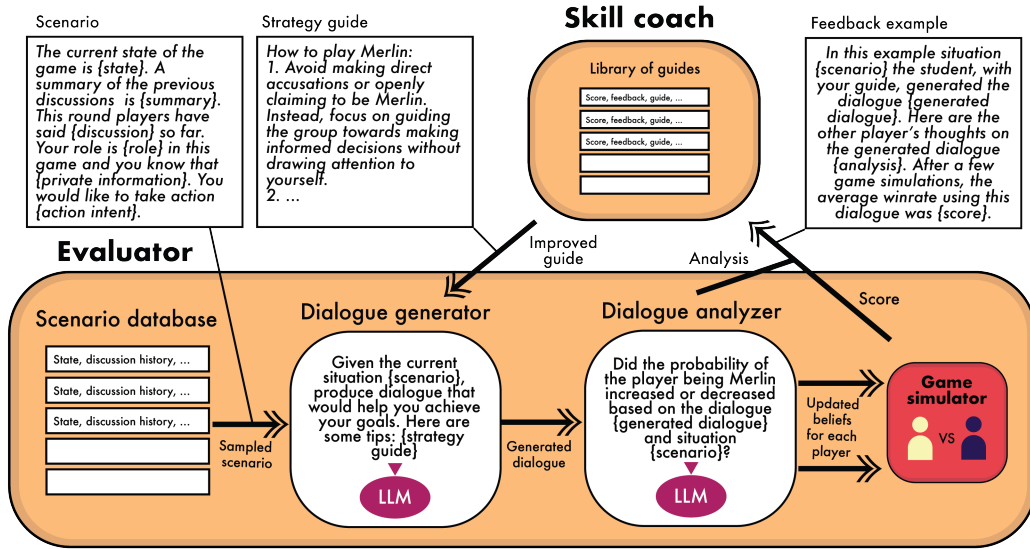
Scenario

The current state of the game is {state}. A summary of the previous discussions is {summary}. This round players have said {discussion} so far. Your role is {role} in this game and you know that {private information}. You would like to take action {action intent}.

Strategy guide

How to play Merlin:
1. Avoid making direct accusations or openly claiming to be Merlin. Instead, focus on guiding the group towards making informed decisions without drawing attention to yourself.
2. ...

Skill coach

Library of guides

Score, feedback, guide, ...

Score, feedback, guide, ...

Score, feedback, guide, ...

Feedback example

In this example situation {scenario} the student, with your guide, generated the dialogue {generated dialogue}. Here are the other player's thoughts on the generated dialogue {analysis}. After a few game simulations, the average winrate using this dialogue was {score}.

Improved guide

Analysis

Score

Evaluator

Scenario database

State, discussion history, ...

State, discussion history, ...

State, discussion history, ...

Sampled scenario

Dialogue generator

Given the current situation {scenario}, produce dialogue that would help you achieve your goals. Here are some tips: {strategy guide}

LLM

Generated dialogue

Dialogue analyzer

Did the probability of the player being Merlin increased or decreased based on the dialogue {generated dialogue} and situation {scenario}?

LLM

Updated beliefs for each player

Game simulator

VS